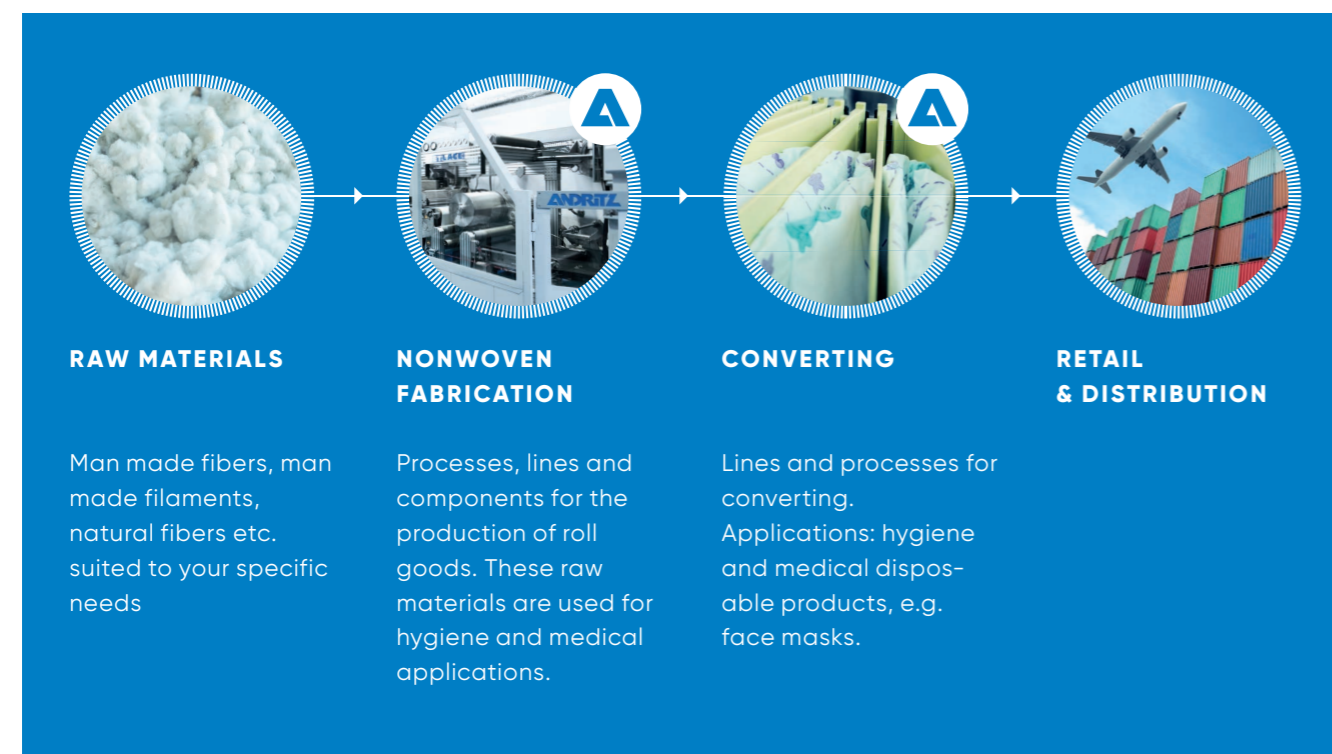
ANDRITZ

RAW MATERIALS

Man made fibers, man made filaments, natural fibers etc. suited to your specific needs

NONWOVEN FABRICATION

Processes, lines and components for the production of roll goods. These raw materials are used for hygiene and medical applications.

CONVERTING

Lines and processes for converting. Applications: hygiene and medical disposable products, e.g. face masks.

RETAIL & DISTRIBUTION